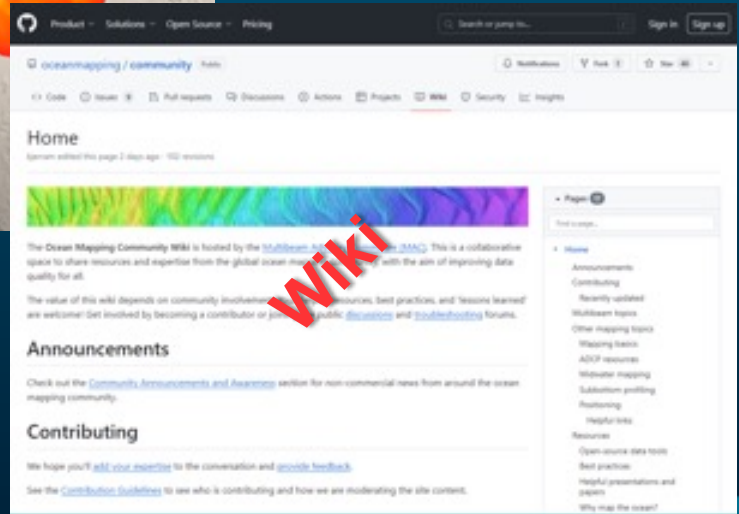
Product Solutions Open Source Pricing

Search or jump to...

Sign in Sign up

oceanmapping / community Public

Notifications Fork 3 Star 40

<> Code Issues 9 Pull requests Discussions Actions Projects Wiki Security Insights

Home

kjerram edited this page 2 days ago · 102 revisions

Wiki

The Ocean Mapping Community Wiki is hosted by the Multibeam Advisory Committee (MAC). This is a collaborative space to share resources and expertise from the global ocean mapping community with the aim of improving data quality for all.

The value of this wiki depends on community involvement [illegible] resources, best practices, and 'lessons learned' are welcome! Get involved by becoming a contributor or join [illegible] public discussions and troubleshooting forums.

Announcements

Check out the Community Announcements and Awareness section for non-commercial news from around the ocean mapping community.

Contributing

We hope you'll add your expertise to the conversation and provide feedback.

See the Contribution Guidelines to see who is contributing and how we are moderating the site content.

Pages 52

Find a page...

Home
Announcements
Contributing
Recently updated
Multibeam topics
Other mapping topics
Mapping basics
ADCP resources
Midwater mapping
Subbottom profiling
Positioning
Helpful links
Resources
Open-source data tools
Best practices
Helpful presentations and papers
Why map the ocean?